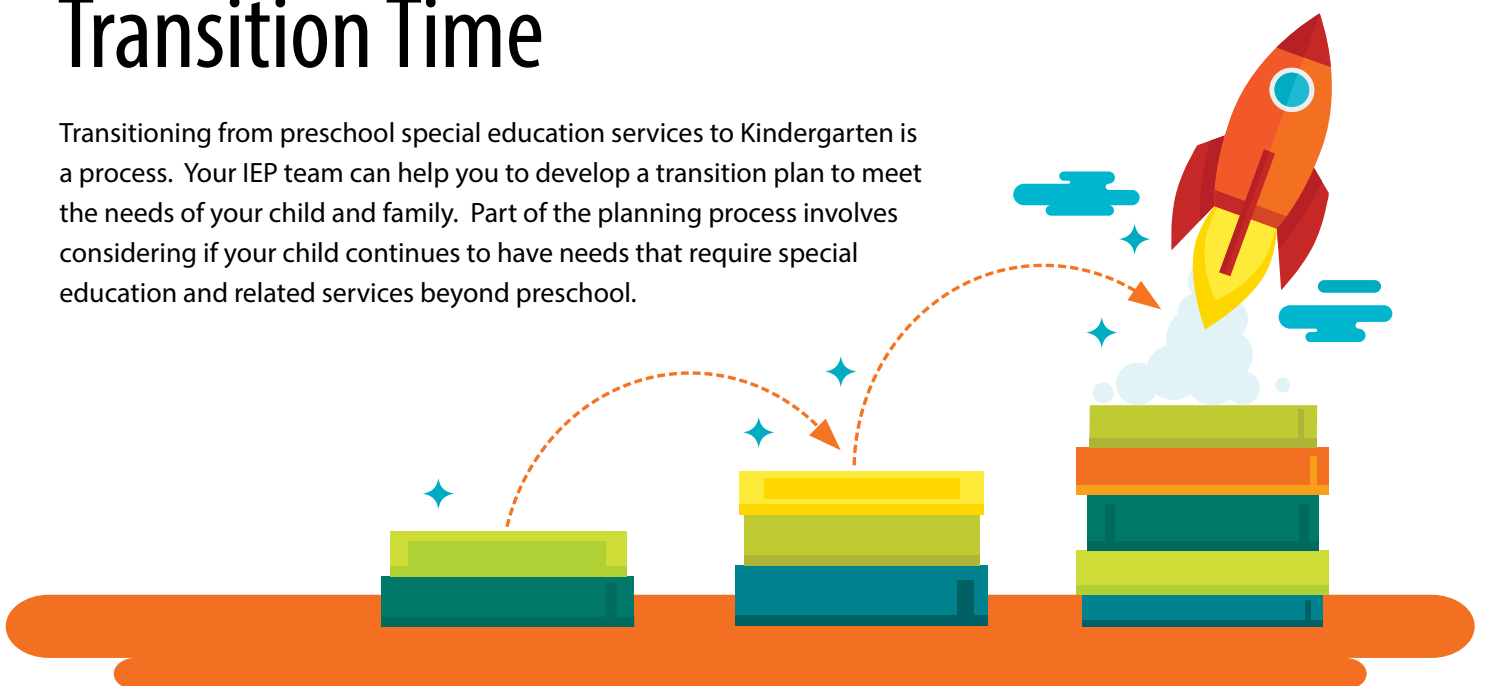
Transition Time

Transitioning from preschool special education services to Kindergarten is a process. Your IEP team can help you to develop a transition plan to meet the needs of your child and family. Part of the planning process involves considering if your child continues to have needs that require special education and related services beyond preschool.